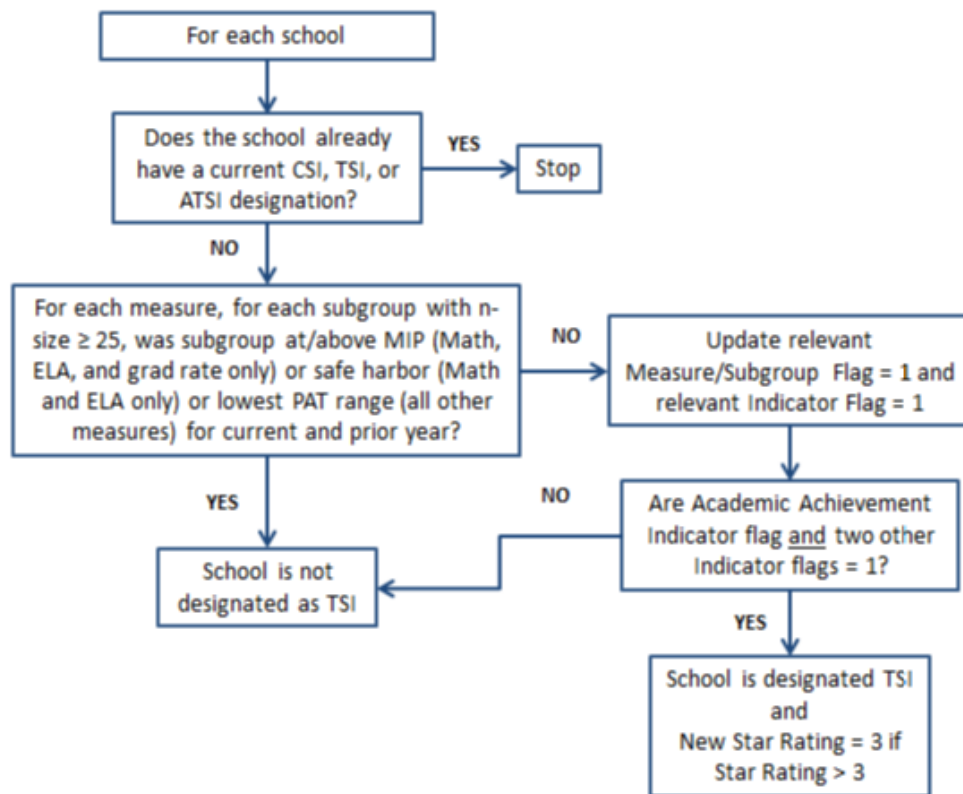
For each school

Does the school already have a current CSI, TSI, or ATSI designation?

YES

Stop

NO

For each measure, for each subgroup with n-size ≥ 25, was subgroup at/above MIP (Math, ELA, and grad rate only) or safe harbor (Math and ELA only) or lowest PAT range (all other measures) for current and prior year?

NO

Update relevant Measure/Subgroup Flag = 1 and relevant Indicator Flag = 1

YES

NO

Are Academic Achievement Indicator flag and two other Indicator flags = 1?

School is not designated as TSI

YES

School is designated TSI and New Star Rating = 3 if Star Rating > 3